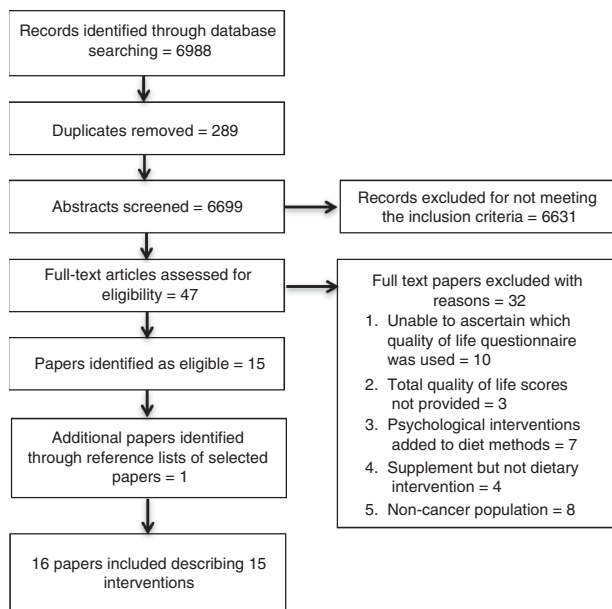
Records identified through database searching = 6988

Duplicates removed = 289

Abstracts screened = 6699

Records excluded for not meeting the inclusion criteria = 6631

Full-text articles assessed for eligibility = 47

Full text papers excluded with reasons = 32
1. Unable to ascertain which quality of life questionnaire was used = 10
2. Total quality of life scores not provided = 3
3. Psychological interventions added to diet methods = 7
4. Supplement but not dietary intervention = 4
5. Non-cancer population = 8

Papers identified as eligible = 15

Additional papers identified through reference lists of selected papers = 1

16 papers included describing 15 interventions